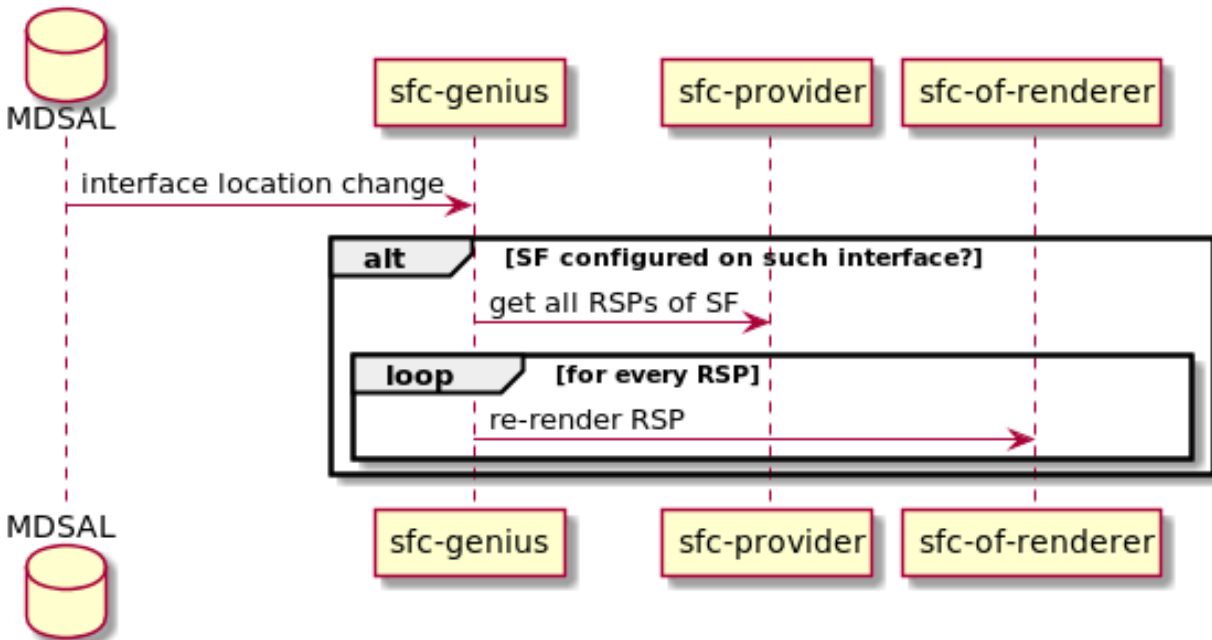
MDSAL

sfc-genius

sfc-provider

sfc-of-renderer

interface location change

alt [SF configured on such interface?]

get all RSPs of SF

loop [for every RSP]

re-render RSP

MDSAL

sfc-genius

sfc-provider

sfc-of-renderer